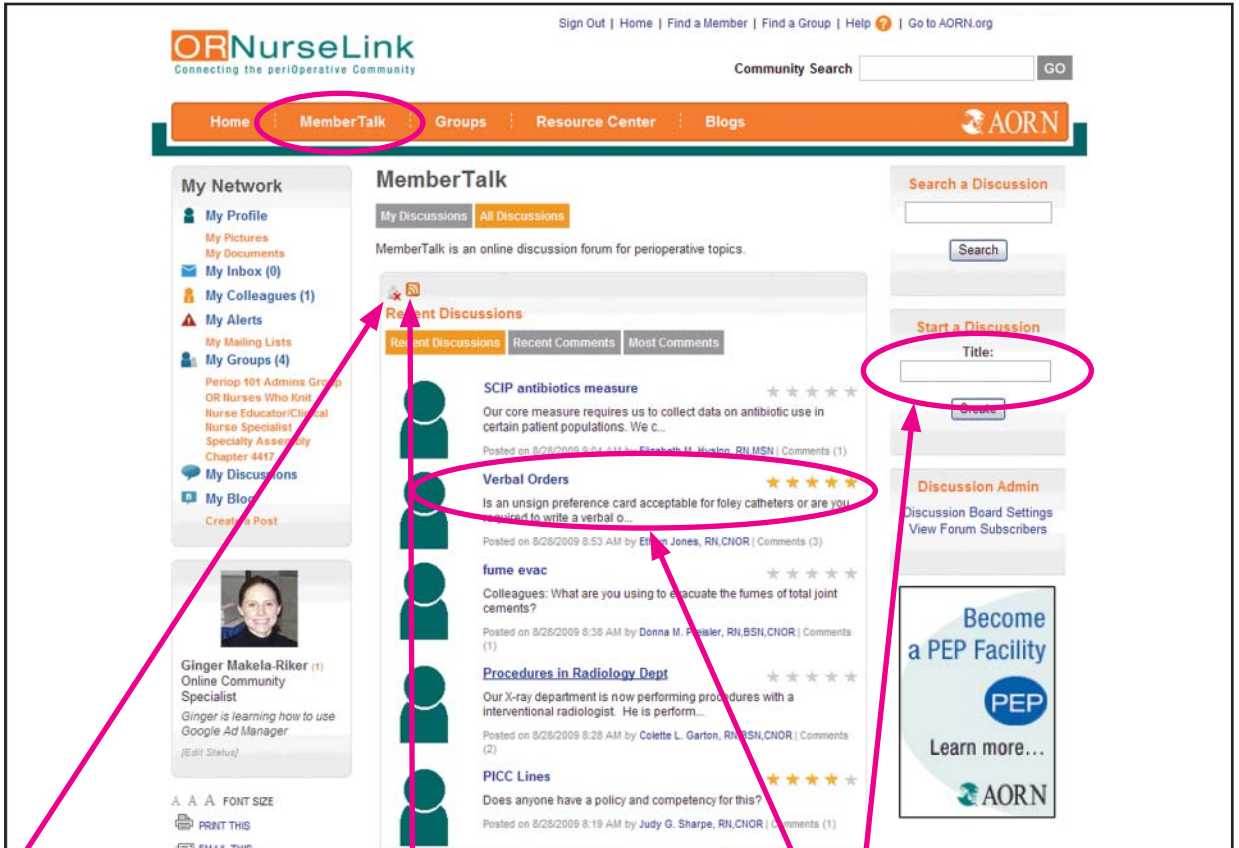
Sign Out | Home | Find a Member | Find a Group | Help | Go to AORN.org

ORNurseLink
Connecting the periOperative Community

Community Search GO

Home MemberTalk Groups Resource Center Blogs AORN

My Network
My Profile
My Pictures
My Documents
My Inbox (0)
My Colleagues (1)
My Alerts
My Mailing Lists
My Groups (4)
Periop 101 Admins Group
OR Nurses Who Knit
Nurse Educator/Clinical Nurse Specialist Specialty Assembly
Chapter 4417
My Discussions
My Blog
Create a Post

Ginger Makela-Riker (1)
Online Community Specialist
Ginger is learning how to use Google Ad Manager
[Edit Status]

A A A FONT SIZE
PRINT THIS
EMAIL THIS

MemberTalk
My Discussions All Discussions
MemberTalk is an online discussion forum for perioperative topics.

Recent Discussions
Recent Discussions Recent Comments Most Comments

SCIP antibiotics measure
Our core measure requires us to collect data on antibiotic use in certain patient populations. We c...
Posted on 8/28/2009 9:04 AM by Elizabeth M. Hyslop, RN,MSN | Comments (1)

Verbal Orders
Is an unsign preference card acceptable for foley catheters or are you required to write a verbal o...
Posted on 8/28/2009 8:53 AM by Ethan Jones, RN,CNOR | Comments (3)

fume evac
Colleagues: What are you using to evacuate the fumes of total joint cements?
Posted on 8/28/2009 8:38 AM by Donna M. Preisler, RN,BSN,CNOR | Comments (1)

Procedures in Radiology Dept
Our X-ray department is now performing procedures with a interventional radiologist. He is perform...
Posted on 8/28/2009 8:28 AM by Colette L. Garton, RN,BSN,CNOR | Comments (2)

PICC Lines
Does anyone have a policy and competency for this?
Posted on 8/28/2009 8:19 AM by Judy G. Sharpe, RN,CNOR | Comments (1)

Search a Discussion
Search

Start a Discussion
Title:
Create

Discussion Admin
Discussion Board Settings
View Forum Subscribers

Become a PEP Facility
PEP
Learn more...
AORN